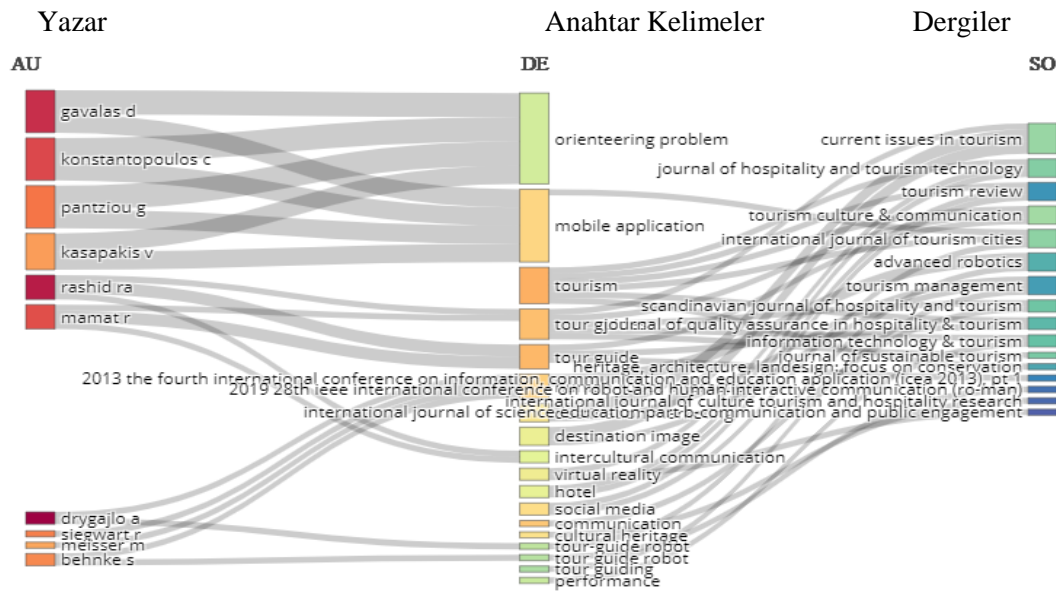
Yazar

Anahtar Kelimeler

Dergiler

AU

DE

SO

gavalas d
konstantopoulos c
pantziou g
kasapakis v
rashid ra
mamat r
drygajlo a
siegwart r
meisser m
behnke s

orienteering problem
mobile application
tourism
tour guide
tour guide
destination image
intercultural communication
virtual reality
hotel
social media
communication
cultural heritage
tour-guide robot
tour guide robot
tour guiding
performance

current issues in tourism
journal of hospitality and tourism technology
tourism review
tourism culture & communication
international journal of tourism cities
advanced robotics
tourism management
scandinavian journal of hospitality and tourism
journal of quality assurance in hospitality & tourism
information technology & tourism
journal of sustainable tourism
heritage, architecture, landesign: focus on conservation
2013 the fourth international conference on information, communication and education application (icea 2013), pt 1
2019 28th ieee international conference on robot and human interactive communication (ro-man)
international journal of culture tourism and hospitality research
international journal of science education part b-communication and public engagement